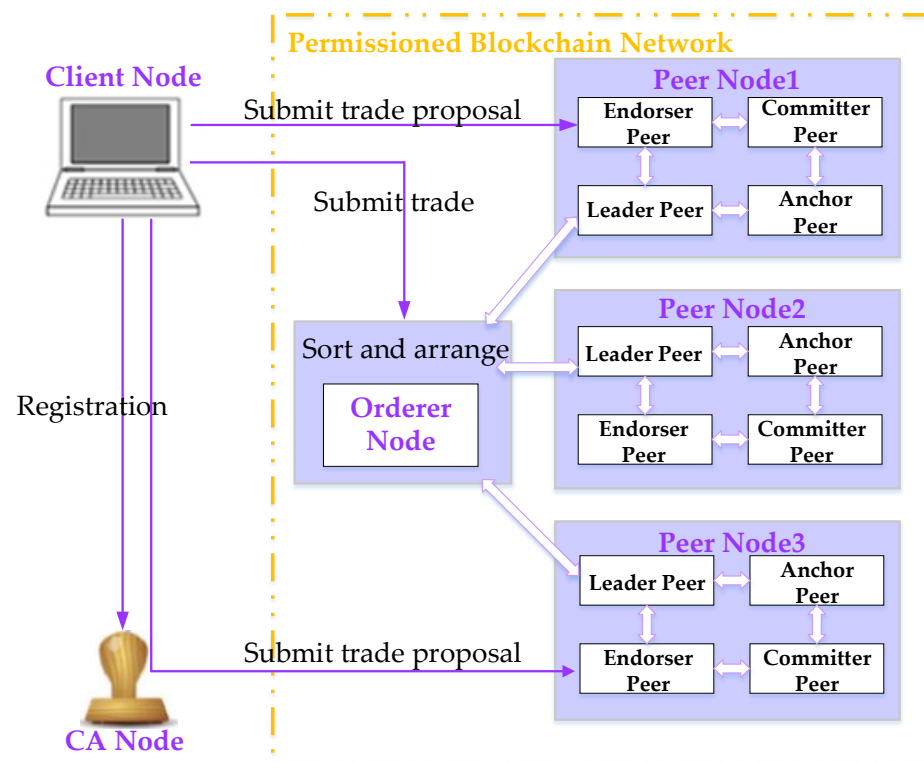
Permissioned Blockchain Network

Client Node

Submit trade proposal

Submit trade

Registration

CA Node

Submit trade proposal

Sort and arrange

Orderer Node

Peer Node1

Endorser Peer

Committer Peer

Leader Peer

Anchor Peer

Peer Node2

Leader Peer

Anchor Peer

Endorser Peer

Committer Peer

Peer Node3

Leader Peer

Anchor Peer

Endorser Peer

Committer Peer